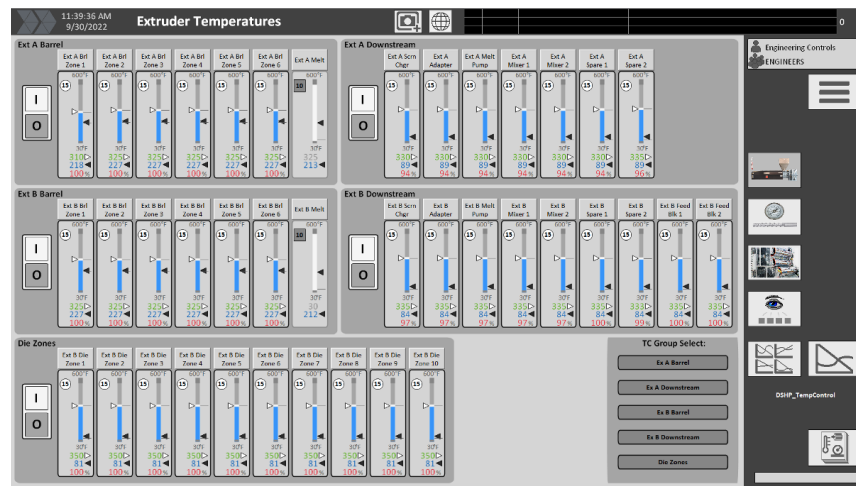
11:39:36 AM
9/30/2022
Extruder Temperatures

0

Engineering Controls
ENGINEERS

Ext A Barrel

I
O

| Ext A Brl Zone 1 | Ext A Brl Zone 2 | Ext A Brl Zone 3 | Ext A Brl Zone 4 | Ext A Brl Zone 5 | Ext A Brl Zone 6 | Ext A Melt |
|---|---|---|---|---|---|---|
| 600°F | 600°F | 600°F | 600°F | 600°F | 600°F | 600°F |
| 15 | 15 | 15 | 15 | 15 | 15 | 10 |
| 30°F | 30°F | 30°F | 30°F | 30°F | 30°F | 30°F |
| 310 | 325 | 325 | 325 | 325 | 325 | 325 |
| 218 | 227 | 227 | 227 | 227 | 227 | 213 |
| 100% | 100% | 100% | 100% | 100% | 100% | |

Ext A Downstream

I
O

| Ext A Scrn Chgr | Ext A Adapter | Ext A Melt Pump | Ext A Mixer 1 | Ext A Mixer 2 | Ext A Spare 1 | Ext A Spare 2 |
|---|---|---|---|---|---|---|
| 600°F | 600°F | 600°F | 600°F | 600°F | 600°F | 600°F |
| 15 | 15 | 15 | 15 | 15 | 15 | 15 |
| 30°F | 30°F | 30°F | 30°F | 30°F | 30°F | 30°F |
| 330 | 330 | 330 | 330 | 330 | 330 | 335 |
| 89 | 89 | 89 | 89 | 89 | 89 | 89 |
| 94% | 94% | 94% | 94% | 94% | 94% | 96% |

Ext B Barrel

I
O

| Ext B Brl Zone 1 | Ext B Brl Zone 2 | Ext B Brl Zone 3 | Ext B Brl Zone 4 | Ext B Brl Zone 5 | Ext B Brl Zone 6 | Ext B Melt |
|---|---|---|---|---|---|---|
| 600°F | 600°F | 600°F | 600°F | 600°F | 600°F | 600°F |
| 15 | 15 | 15 | 15 | 15 | 15 | 10 |
| 30°F | 30°F | 30°F | 30°F | 30°F | 30°F | 30°F |
| 325 | 325 | 325 | 325 | 325 | 325 | 30 |
| 227 | 227 | 227 | 227 | 227 | 227 | 212 |
| 100% | 100% | 100% | 100% | 100% | 100% | |

Ext B Downstream

I
O

| Ext B Scrn Chgr | Ext B Adapter | Ext B Melt Pump | Ext B Mixer 1 | Ext B Mixer 2 | Ext B Spare 1 | Ext B Spare 2 | Ext B Feed Blk 1 | Ext B Feed Blk 2 |
|---|---|---|---|---|---|---|---|---|
| 600°F | 600°F | 600°F | 600°F | 600°F | 600°F | 600°F | 600°F | 600°F |
| 15 | 15 | 15 | 15 | 15 | 15 | 15 | 15 | 15 |
| 30°F | 30°F | 30°F | 30°F | 30°F | 30°F | 30°F | 30°F | 30°F |
| 335 | 335 | 335 | 335 | 335 | 335 | 335 | 335 | 335 |
| 84 | 84 | 84 | 84 | 84 | 84 | 84 | 84 | 84 |
| 97% | 97% | 97% | 97% | 97% | 100% | 99% | 100% | 100% |

Die Zones

I
O

| Ext B Die Zone 1 | Ext B Die Zone 2 | Ext B Die Zone 3 | Ext B Die Zone 4 | Ext B Die Zone 5 | Ext B Die Zone 6 | Ext B Die Zone 7 | Ext B Die Zone 8 | Ext B Die Zone 9 | Ext B Die Zone 10 |
|---|---|---|---|---|---|---|---|---|---|
| 600°F | 600°F | 600°F | 600°F | 600°F | 600°F | 600°F | 600°F | 600°F | 600°F |
| 15 | 15 | 15 | 15 | 15 | 15 | 15 | 15 | 15 | 15 |
| 30°F | 30°F | 30°F | 30°F | 30°F | 30°F | 30°F | 30°F | 30°F | 30°F |
| 350 | 350 | 350 | 350 | 350 | 350 | 350 | 350 | 350 | 350 |
| 81 | 81 | 81 | 81 | 81 | 81 | 81 | 81 | 81 | 81 |
| 100% | 100% | 100% | 100% | 100% | 100% | 100% | 100% | 100% | 100% |

TC Group Select:
Ex A Barrel
Ex A Downstream
Ex B Barrel
Ex B Downstream
Die Zones

DSHP_TempControl